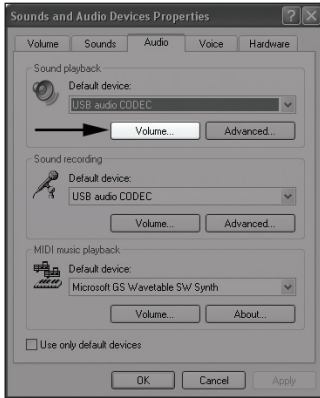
Sounds and Audio Devices Properties

Volume | Sounds | Audio | Voice | Hardware

Sound playback
Default device:
USB audio CODEC
Volume... | Advanced...

Sound recording
Default device:
USB audio CODEC
Volume... | Advanced...

MIDI music playback
Default device:
Microsoft GS Wavetable SW Synth
Volume... | About...

Use only default devices

OK | Cancel | Apply